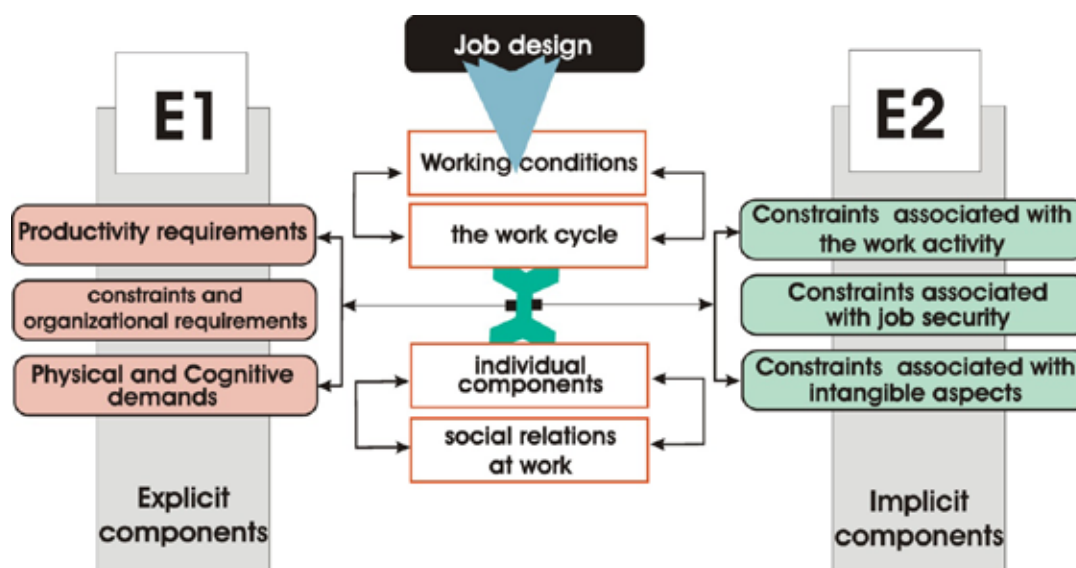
Job design

E1

E2

Working conditions

the work cycle

individual components

social relations at work

Productivity requirements

constraints and organizational requirements

Physical and Cognitive demands

Constraints associated with the work activity

Constraints associated with job security

Constraints associated with intangible aspects

Explicit components

Implicit components